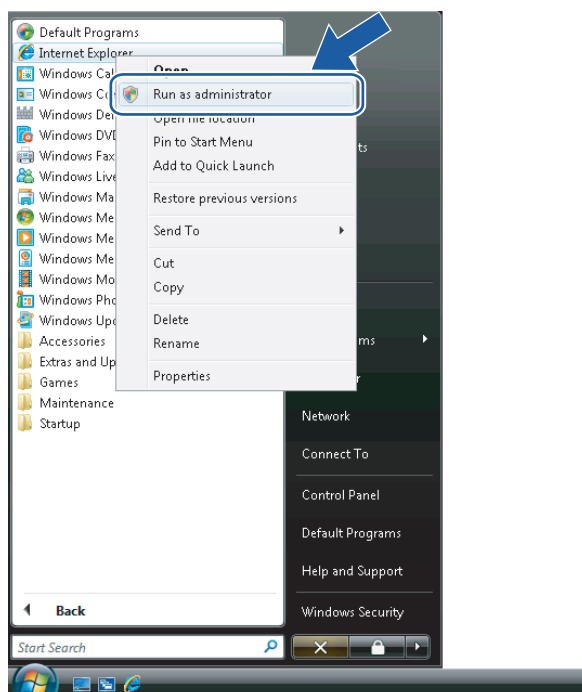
Default Programs
Internet Explorer
Windows Cal
Windows Co
Windows Def
Windows DVD
Windows Fax
Windows Live
Windows Ma
Windows Me
Windows Me
Windows Me
Windows Mo
Windows Pho
Windows Upd
Accessories
Extras and Up
Games
Maintenance
Startup

Open
Run as administrator
Open file location
Pin to Start Menu
Add to Quick Launch
Restore previous versions
Send To
Cut
Copy
Delete
Rename
Properties

ts
ms
r
Network
Connect To
Control Panel
Default Programs
Help and Support
Windows Security

Back
Start Search